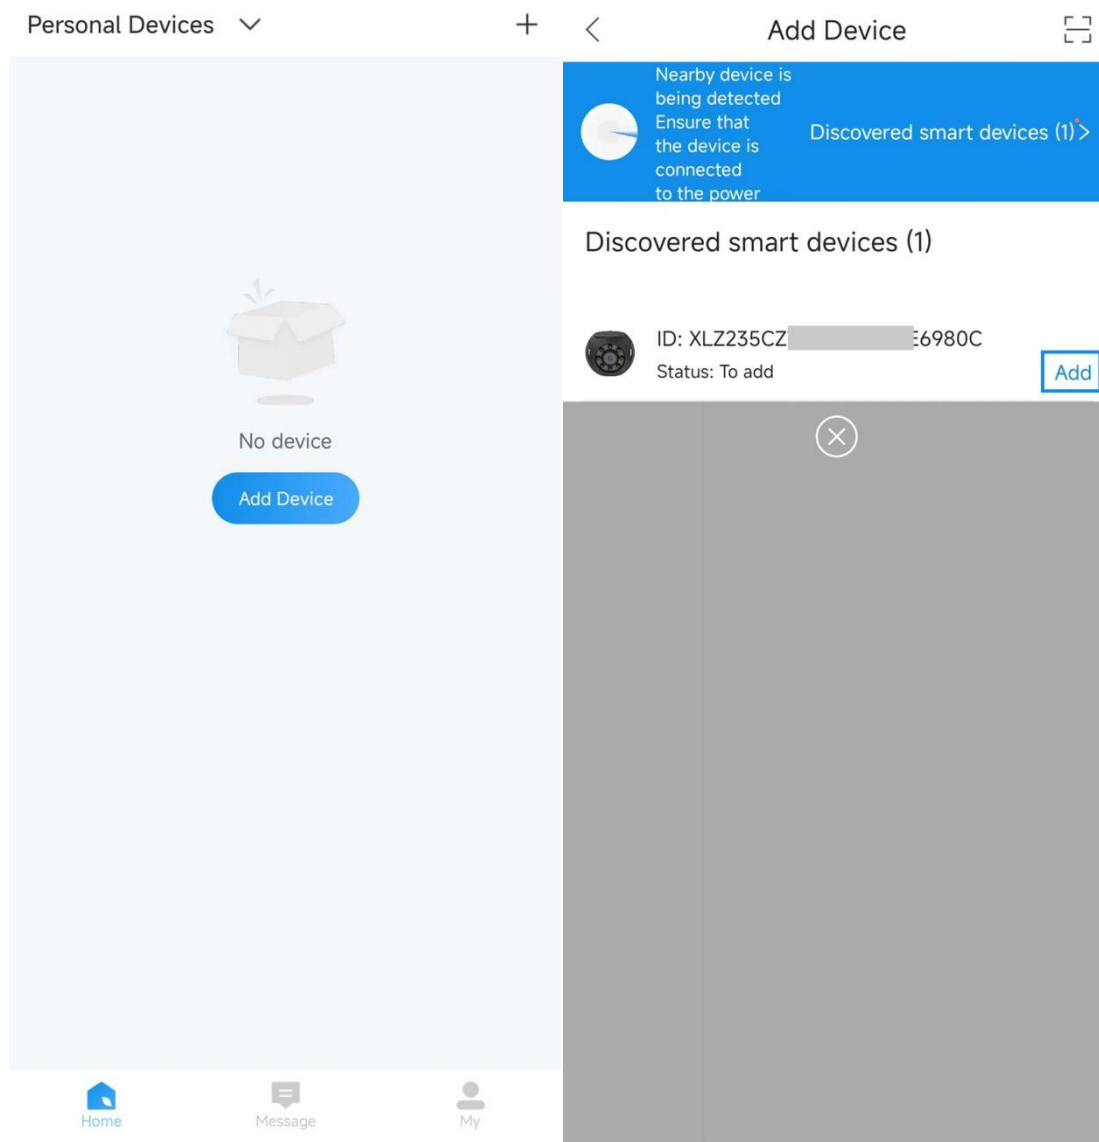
Personal Devices

No device

Add Device

Home

Message

My

Add Device

Nearby device is being detected Ensure that the device is connected to the power

Discovered smart devices (1) >

Discovered smart devices (1)

ID: XLZ235CZ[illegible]E6980C

Status: To add

Add